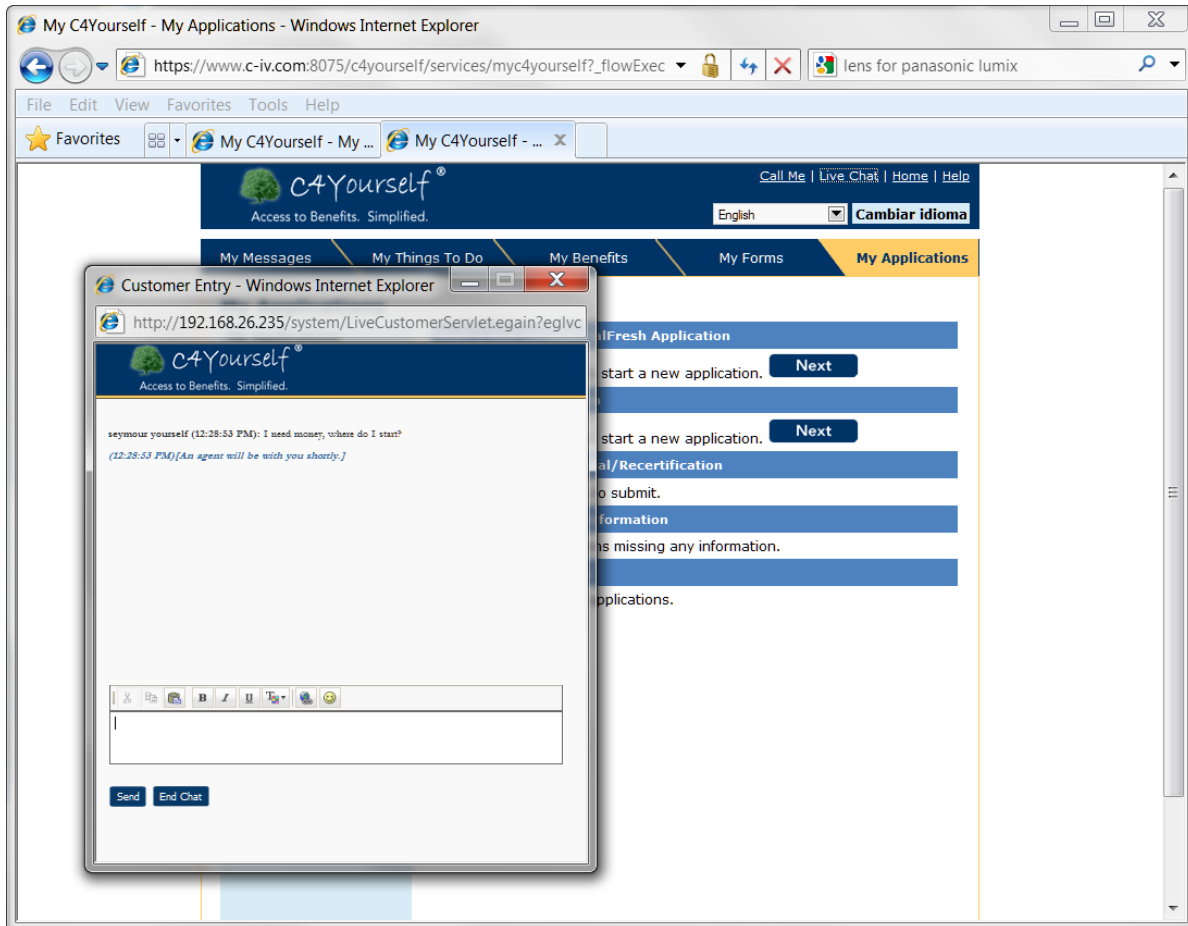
My C4Yourself - My Applications - Windows Internet Explorer

https://www.c-iv.com:8075/c4yourself/services/myc4yourself?_flowExec

lens for panasonic lumix

File Edit View Favorites Tools Help

Favorites

My C4Yourself - My ...

My C4Yourself - ...

C4Yourself®
Access to Benefits. Simplified.

Call Me | Live Chat | Home | Help

English

Cambiar idioma

My Messages

My Things To Do

My Benefits

My Forms

My Applications

alFresh Application

start a new application.

Next

start a new application.

Next

al/Recertification

o submit.

formation

ns missing any information.

applications.

Customer Entry - Windows Internet Explorer

http://192.168.26.235/system/LiveCustomerServlet.egain?eglvc

C4Yourself®
Access to Benefits. Simplified.

seymour yourself (12:28:53 PM): I need money, where do I start?

(12:28:53 PM)[An agent will be with you shortly.]

B I U

Send

End Chat